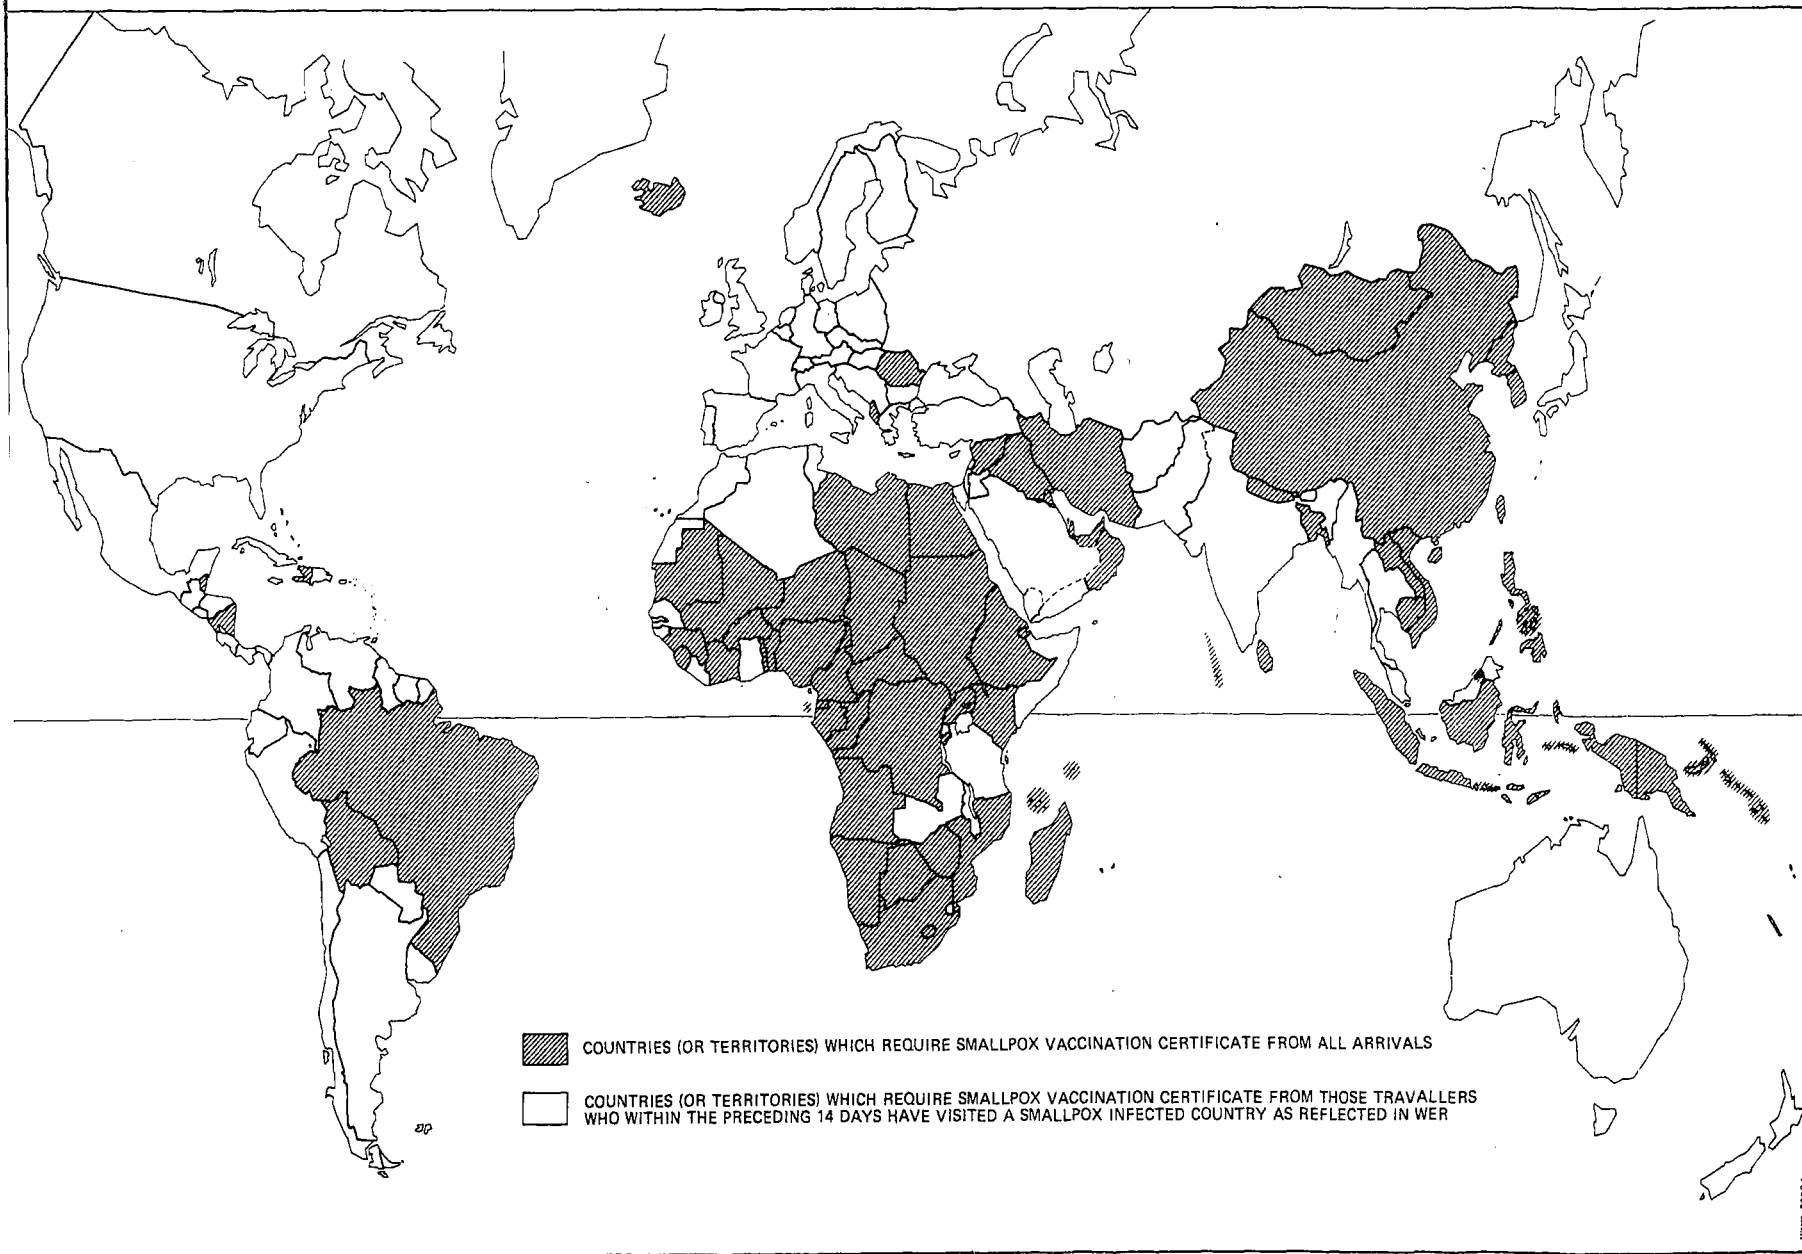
COUNTRIES (OR TERRITORIES) WHICH REQUIRE SMALLPOX VACCINATION CERTIFICATE FROM ALL ARRIVALS

COUNTRIES (OR TERRITORIES) WHICH REQUIRE SMALLPOX VACCINATION CERTIFICATE FROM THOSE TRAVALLERS WHO WITHIN THE PRECEDING 14 DAYS HAVE VISITED A SMALLPOX INFECTED COUNTRY AS REFLECTED IN WER